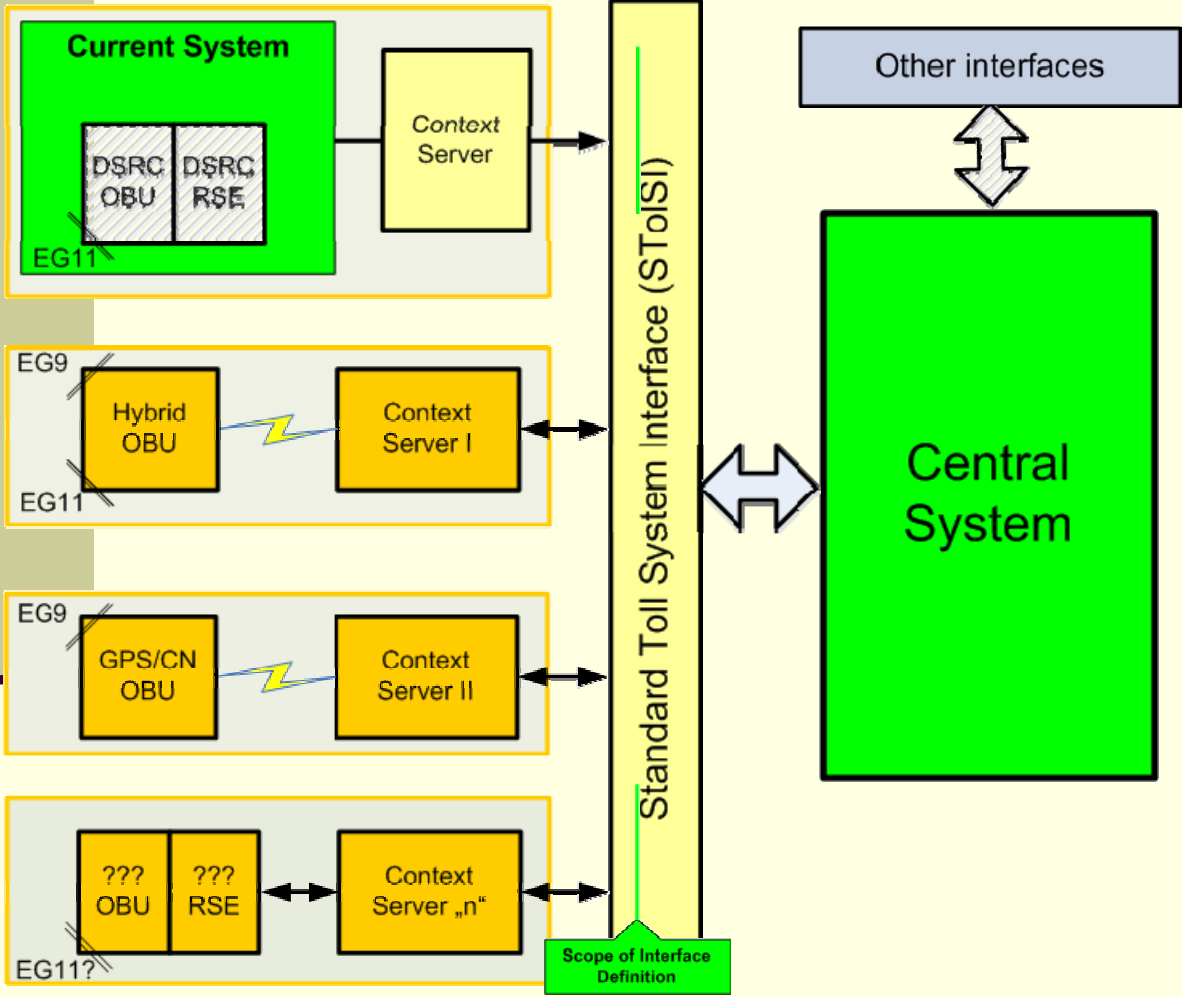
Current System

DSRC OBU

DSRC RSE

Context Server

EG11

EG9

Hybrid OBU

Context Server I

EG11

EG9

GPS/CN OBU

Context Server II

??? OBU

??? RSE

Context Server „n“

EG11?

Standard Toll System Interface (STolSI)

Scope of Interface Definition

Other interfaces

Central System